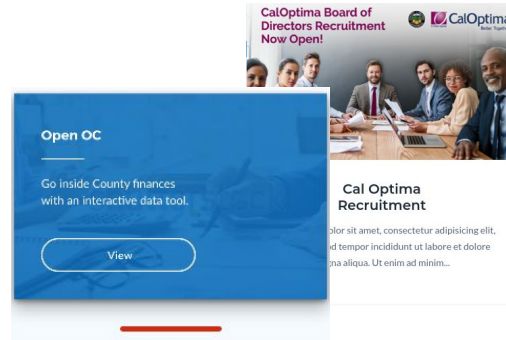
CalOptima Board of Directors Recruitment Now Open!

CalOptima
Better. Together.

Open OC

Go inside County finances with an interactive data tool.

View

Cal Optima Recruitment

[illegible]olor sit amet, consectetur adipisicing elit, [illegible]d tempor incididunt ut labore et dolore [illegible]gna aliqua. Ut enim ad minim...